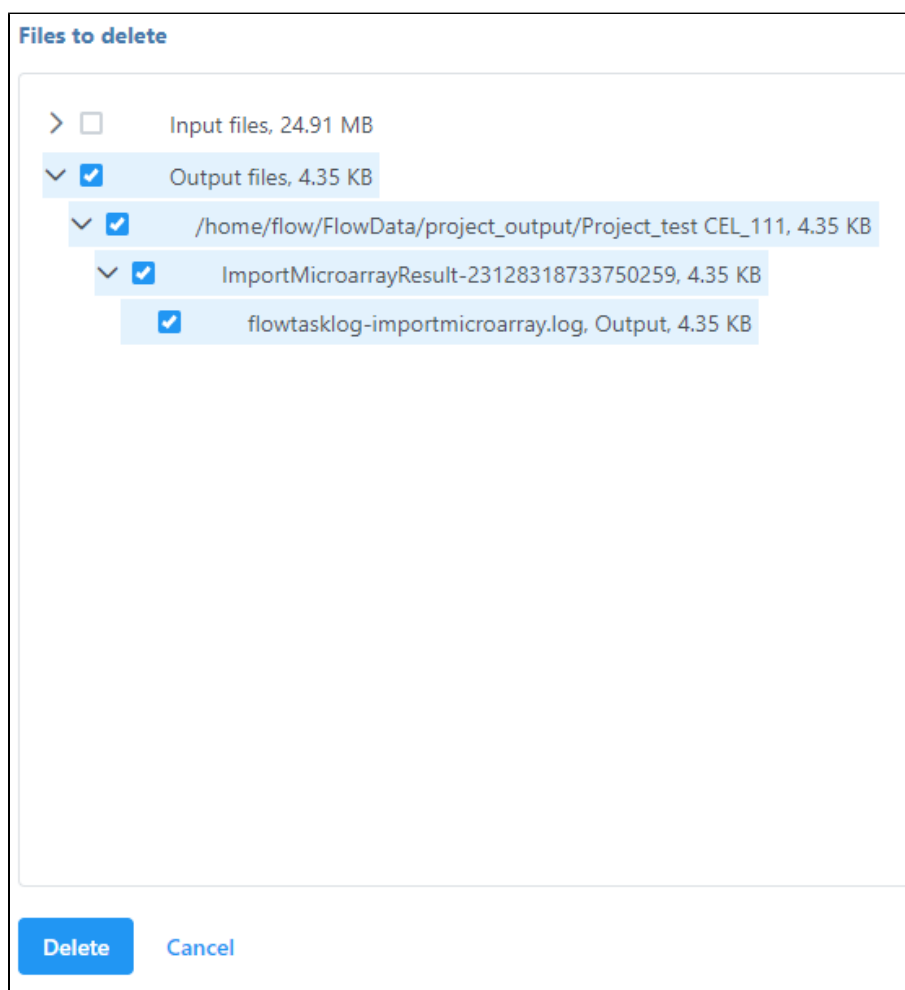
Files to delete

Input files, 24.91 MB

Output files, 4.35 KB

/home/flow/FlowData/project_output/Project_test CEL_111, 4.35 KB

ImportMicroarrayResult-23128318733750259, 4.35 KB

flowtasklog-importmicroarray.log, Output, 4.35 KB

Delete Cancel